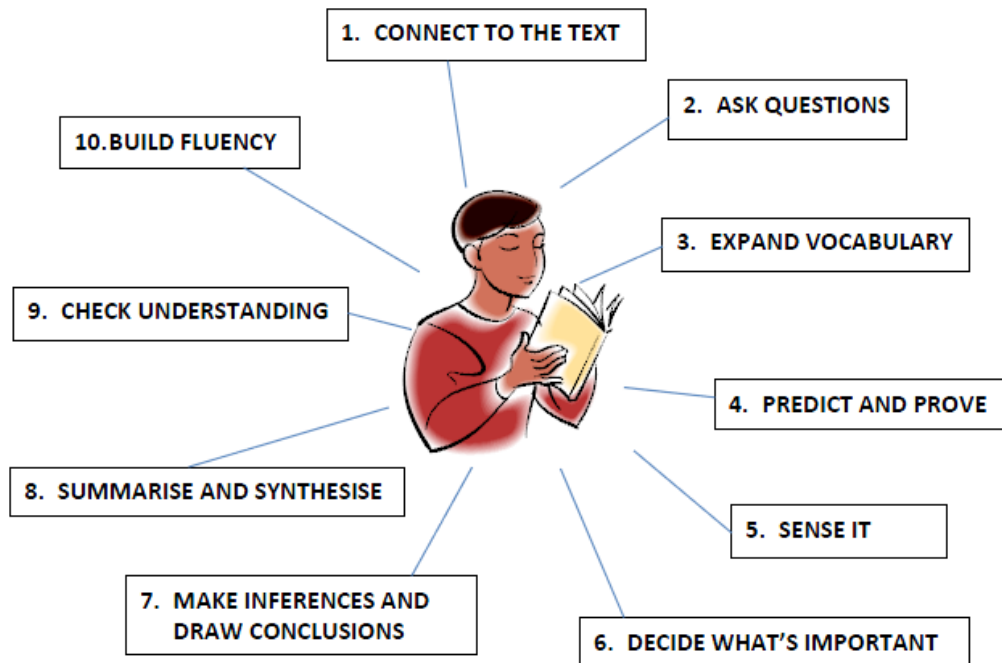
1. CONNECT TO THE TEXT

2. ASK QUESTIONS

3. EXPAND VOCABULARY

4. PREDICT AND PROVE

5. SENSE IT

6. DECIDE WHAT'S IMPORTANT

7. MAKE INFERENCES AND DRAW CONCLUSIONS

8. SUMMARISE AND SYNTHESISE

9. CHECK UNDERSTANDING

10.BUILD FLUENCY